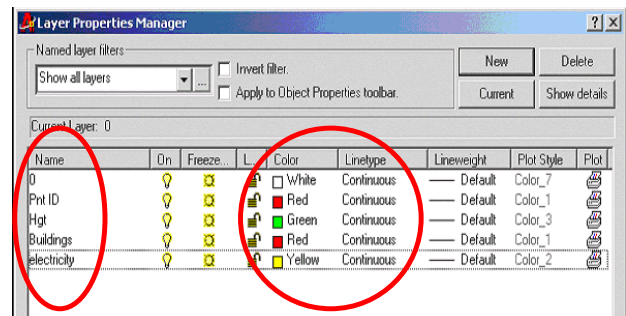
Layer Properties Manager

? X

Named layer filters

Show all layers

...

Invert filter.

Apply to Object Properties toolbar.

New

Delete

Current

Show details

Current Layer: 0

| Name | On | Freeze... | L... | Color | Linetype | Lineweight | Plot Style | Plot |
|---|---|---|---|---|---|---|---|---|
| 0 | | | | White | Continuous | —— Default | Color_7 | |
| Pnt ID | | | | Red | Continuous | —— Default | Color_1 | |
| Hgt | | | | Green | Continuous | —— Default | Color_3 | |
| Buildings | | | | Red | Continuous | —— Default | Color_1 | |
| electricity | | | | Yellow | Continuous | —— Default | Color_2 | |